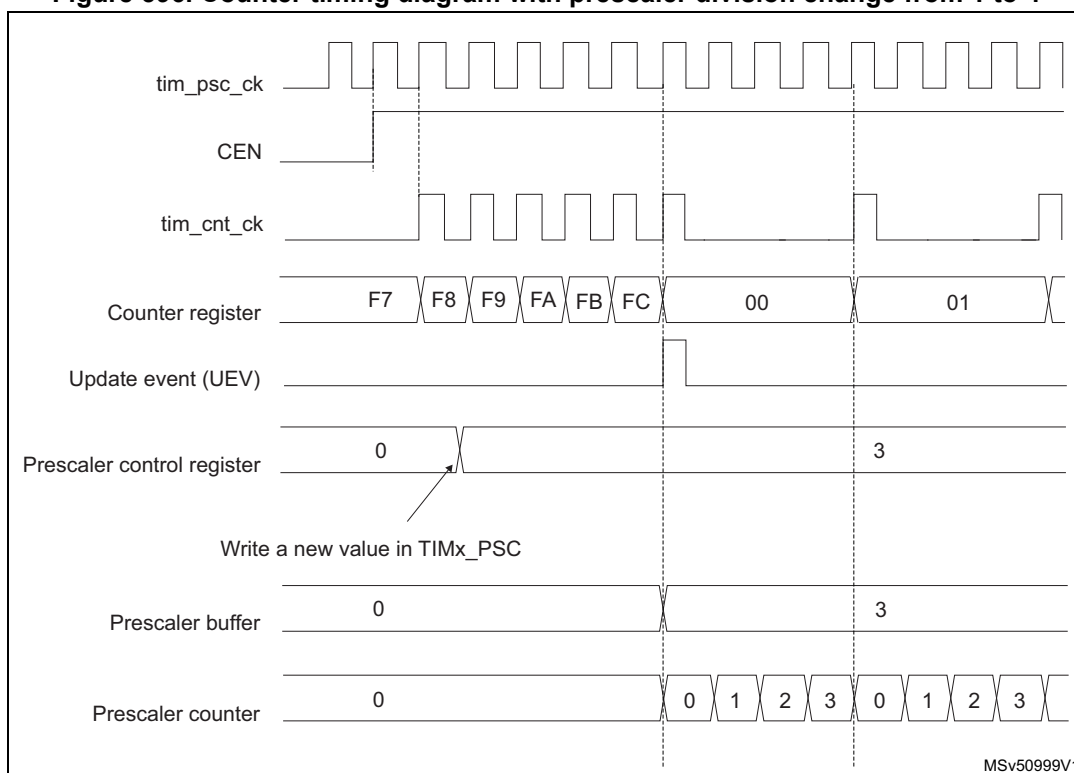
Figure 000. Counter timing diagram with prescaler division change from 1 to 4

tim_psc_ck

CEN

tim_cnt_ck

Counter register
F7 F8 F9 FA FB FC 00 01

Update event (UEV)

Prescaler control register
0 3

Write a new value in TIMx_PSC

Prescaler buffer
0 3

Prescaler counter
0 0 1 2 3 0 1 2 3

MSv50999V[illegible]